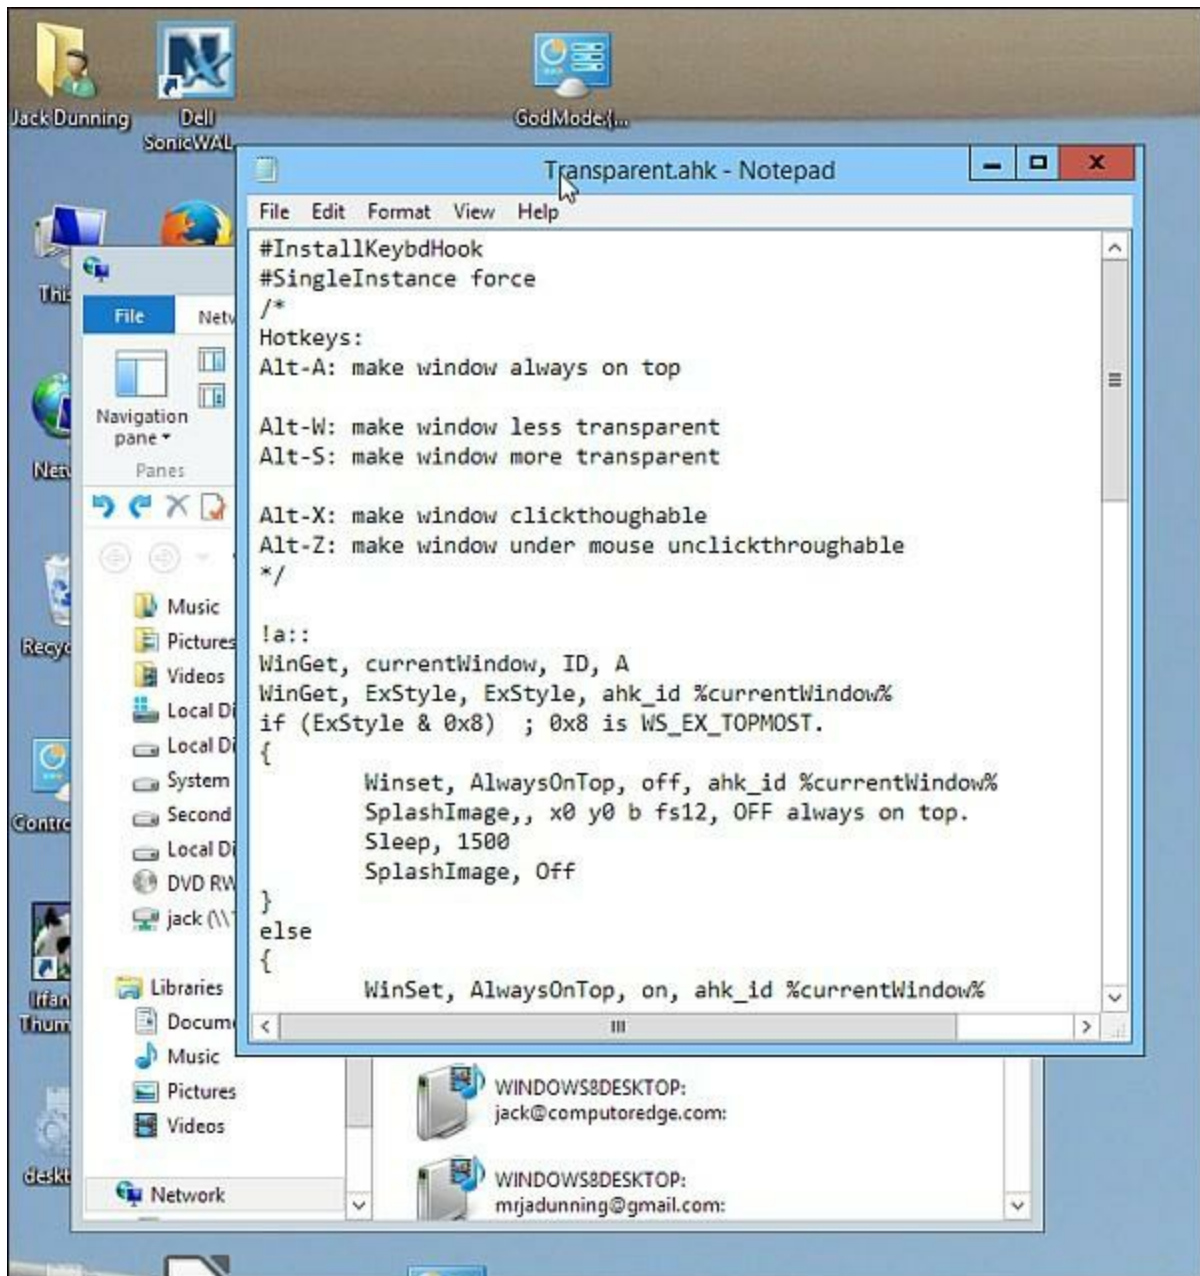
Jack Dunning
Dell SonicWAL
GodMode.{...
This
Netw
Recyc
Contro
Irfan Thum
deskt

Transparent.ahk - Notepad
File Edit Format View Help
#InstallKeybdHook
#SingleInstance force
/*
Hotkeys:
Alt-A: make window always on top

Alt-W: make window less transparent
Alt-S: make window more transparent

Alt-X: make window clickthoughable
Alt-Z: make window under mouse unclickthroughable
*/

!a::
WinGet, currentWindow, ID, A
WinGet, ExStyle, ExStyle, ahk_id %currentWindow%
if (ExStyle & 0x8) ; 0x8 is WS_EX_TOPMOST.
{
Winset, AlwaysOnTop, off, ahk_id %currentWindow%
SplashImage,, x0 y0 b fs12, OFF always on top.
Sleep, 1500
SplashImage, Off
}
else
{
WinSet, AlwaysOnTop, on, ahk_id %currentWindow%

File
Netw
Navigation pane
Panes
Music
Pictures
Videos
Local Di
Local Di
System
Second
Local Di
DVD RW
jack (\\
Libraries
Docum
Music
Pictures
Videos
Network
WINDOWS8DESKTOP: jack@computoredge.com:
WINDOWS8DESKTOP: mrjadunning@gmail.com: